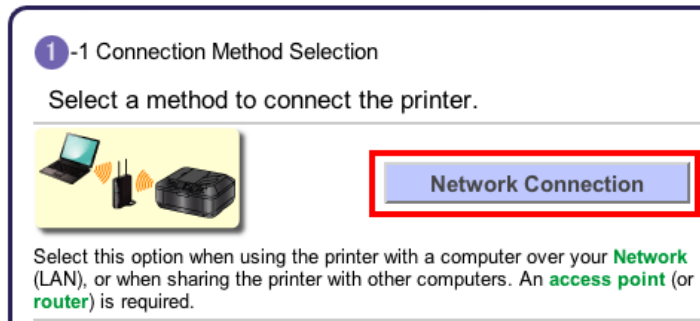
1-1 Connection Method Selection

Select a method to connect the printer.

Network Connection

Select this option when using the printer with a computer over your Network (LAN), or when sharing the printer with other computers. An access point (or router) is required.